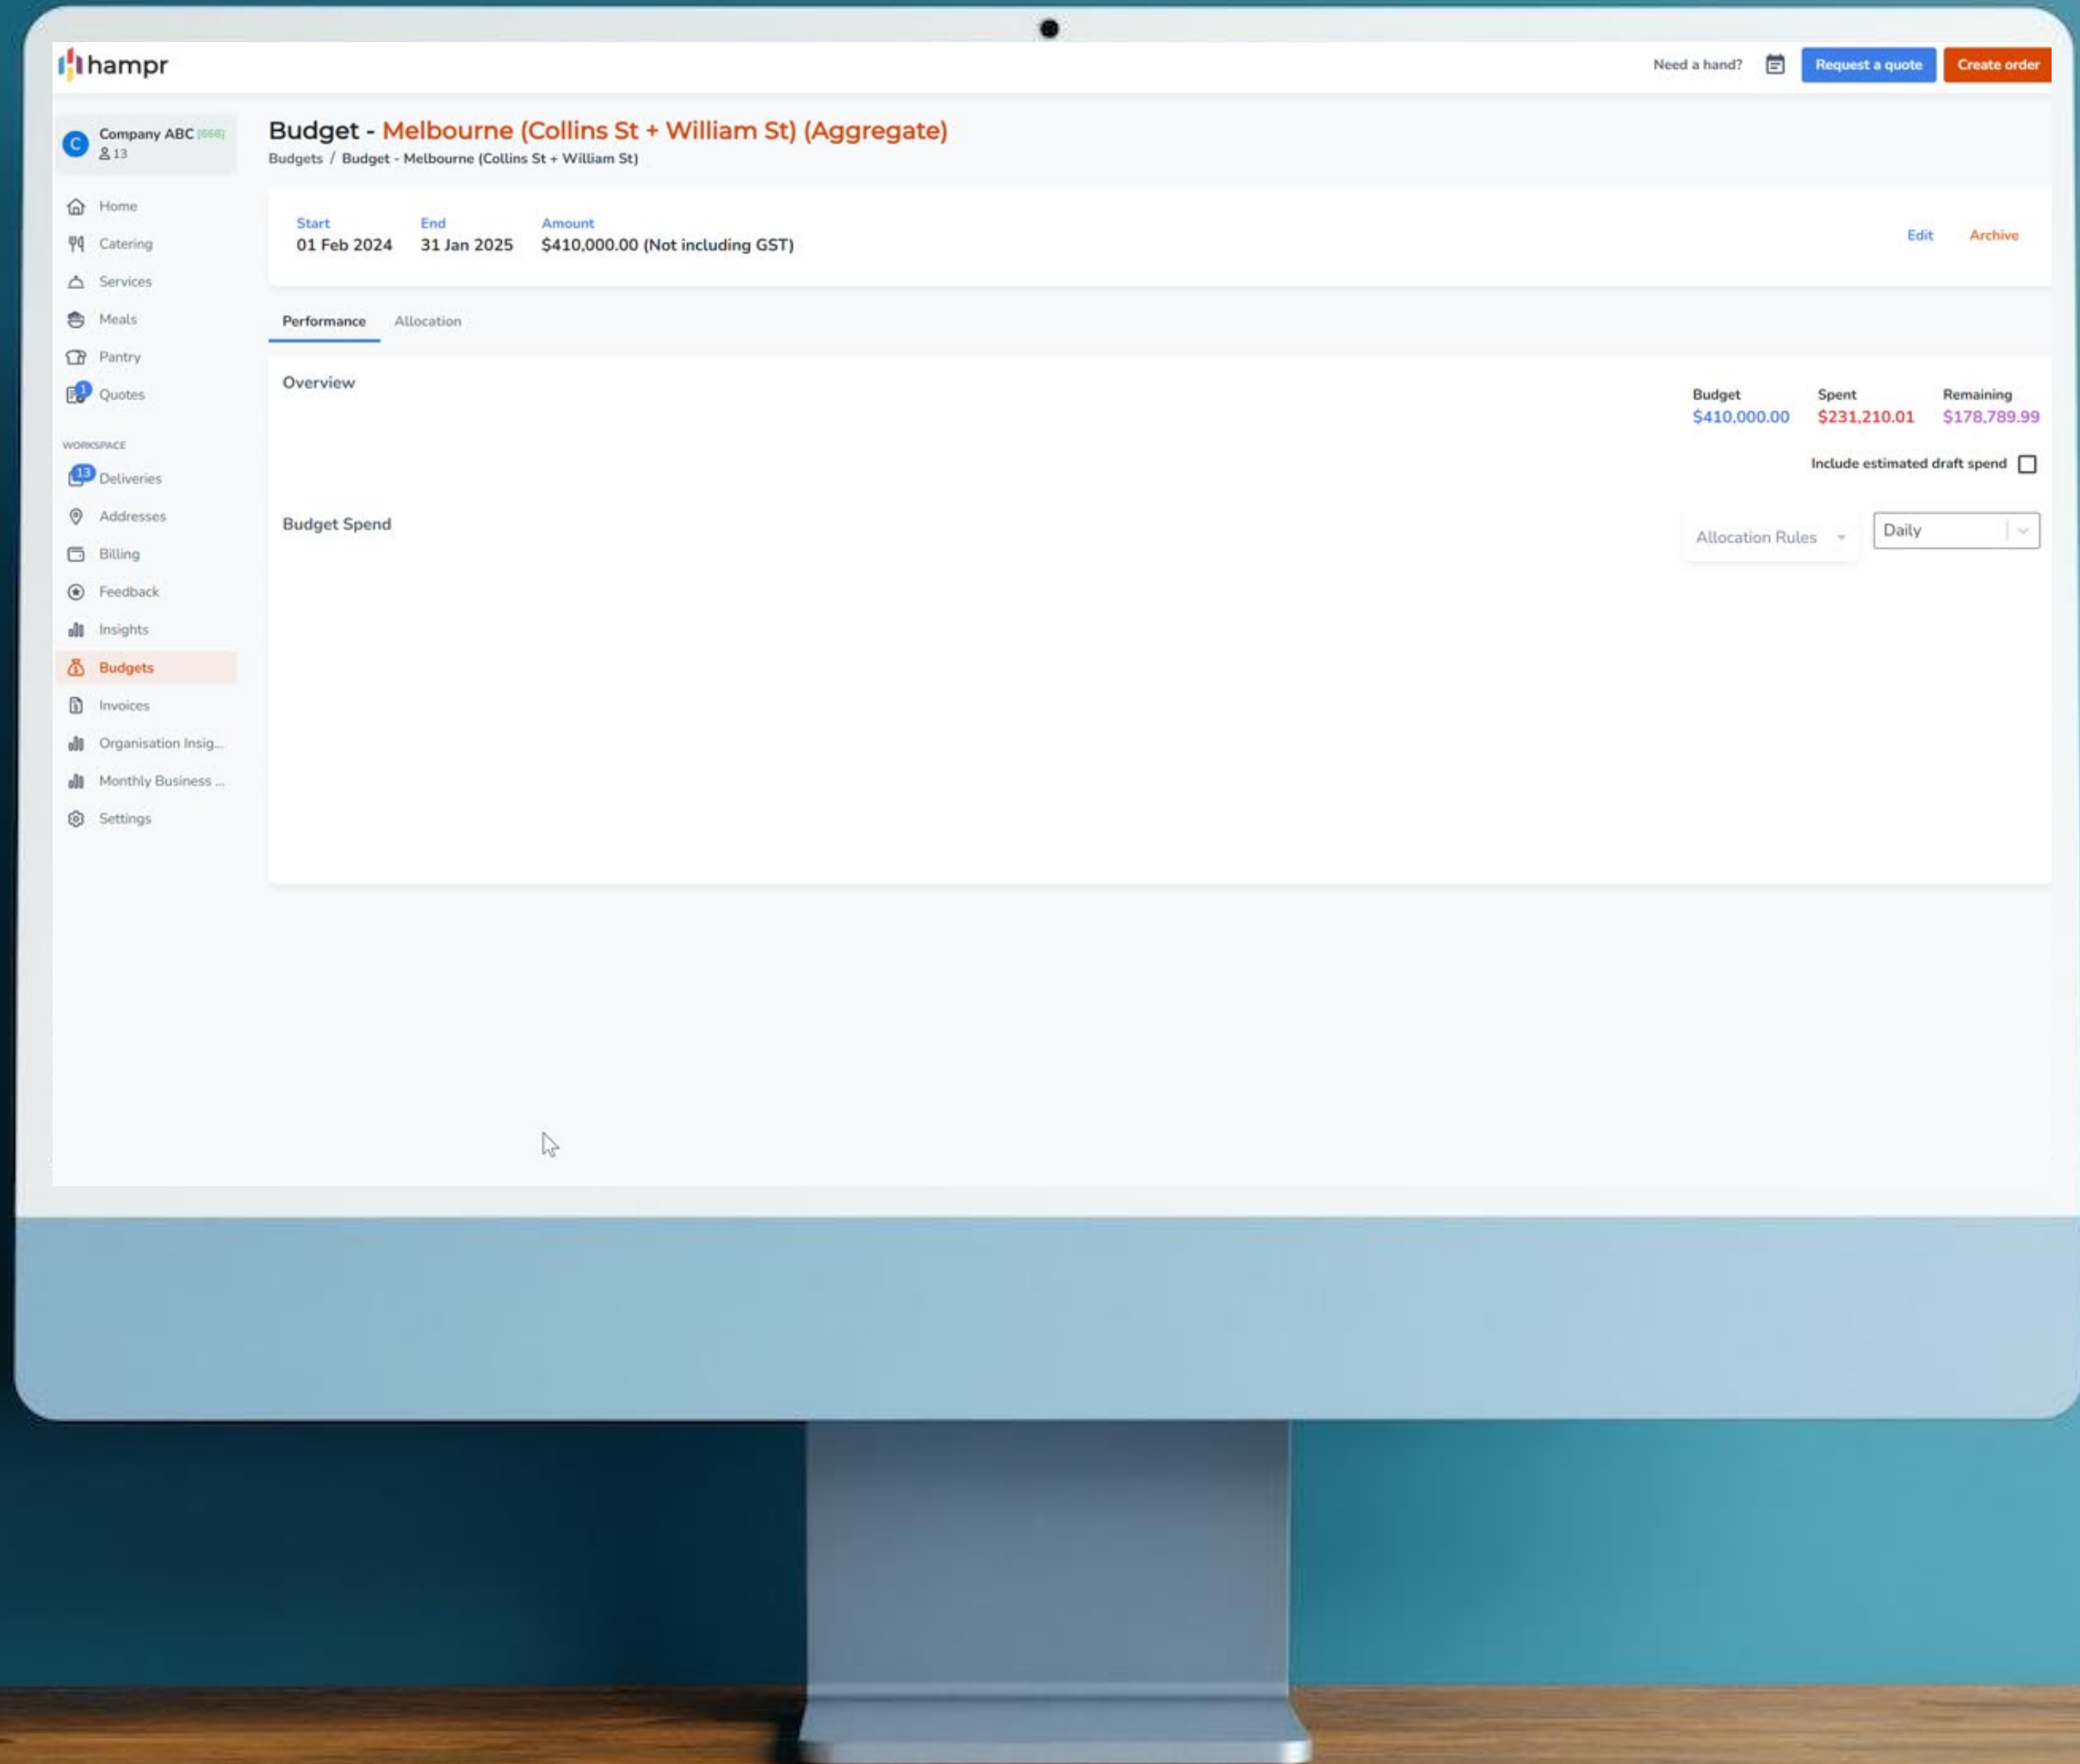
hampr

Need a hand? Request a quote Create order

Company ABC [668]
13

Home
Catering
Services
Meals
Pantry
1 Quotes

WORKSPACE
13 Deliveries
Addresses
Billing
Feedback
Insights
Budgets
Invoices
Organisation Insig...
Monthly Business ...
Settings

Budget - Melbourne (Collins St + William St) (Aggregate)

Budgets / Budget - Melbourne (Collins St + William St)

| Start | End | Amount |
|---|---|---|
| 01 Feb 2024 | 31 Jan 2025 | $410,000.00 (Not including GST) |

Edit Archive

Performance Allocation

Overview

| Budget | Spent | Remaining |
|---|---|---|
| $410,000.00 | $231,210.01 | $178,789.99 |

Include estimated draft spend

Budget Spend

Allocation Rules

Daily